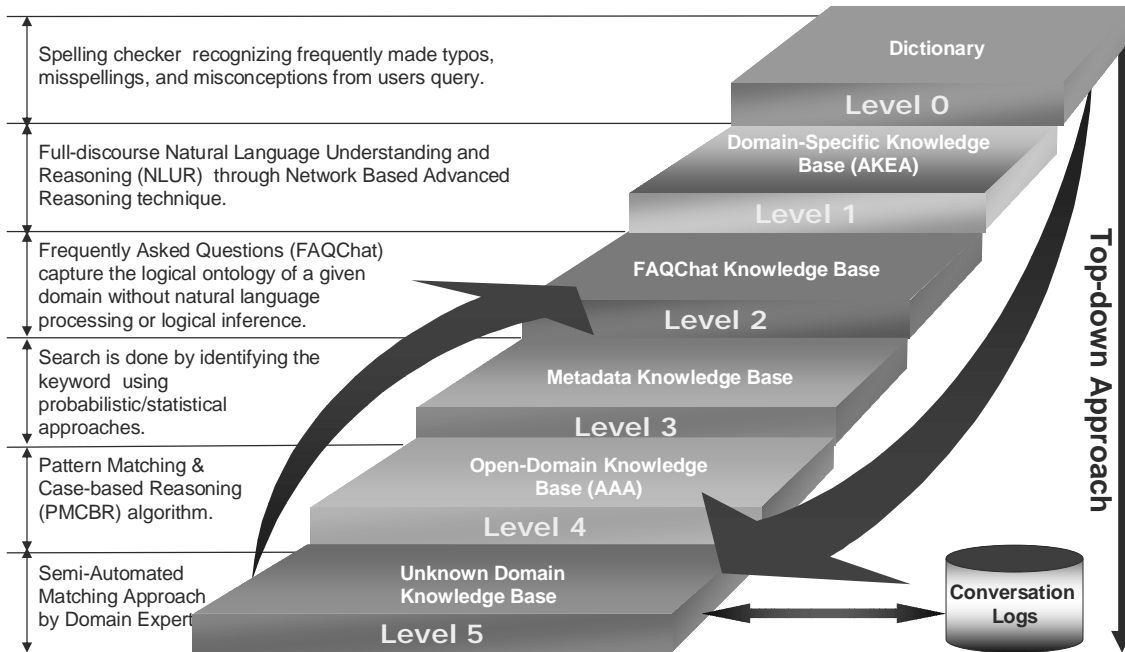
Spelling checker recognizing frequently made typos, misspellings, and misconceptions from users query.

Dictionary

Level 0

Full-discourse Natural Language Understanding and Reasoning (NLUR) through Network Based Advanced Reasoning technique.

Domain-Specific Knowledge Base (AKEA)

Level 1

Frequently Asked Questions (FAQChat) capture the logical ontology of a given domain without natural language processing or logical inference.

FAQChat Knowledge Base

Level 2

Search is done by identifying the keyword using probabilistic/statistical approaches.

Metadata Knowledge Base

Level 3

Pattern Matching & Case-based Reasoning (PMCBR) algorithm.

Open-Domain Knowledge Base (AAA)

Level 4

Semi-Automated Matching Approach by Domain Expert

Unknown Domain Knowledge Base

Level 5

Conversation Logs

Top-down Approach